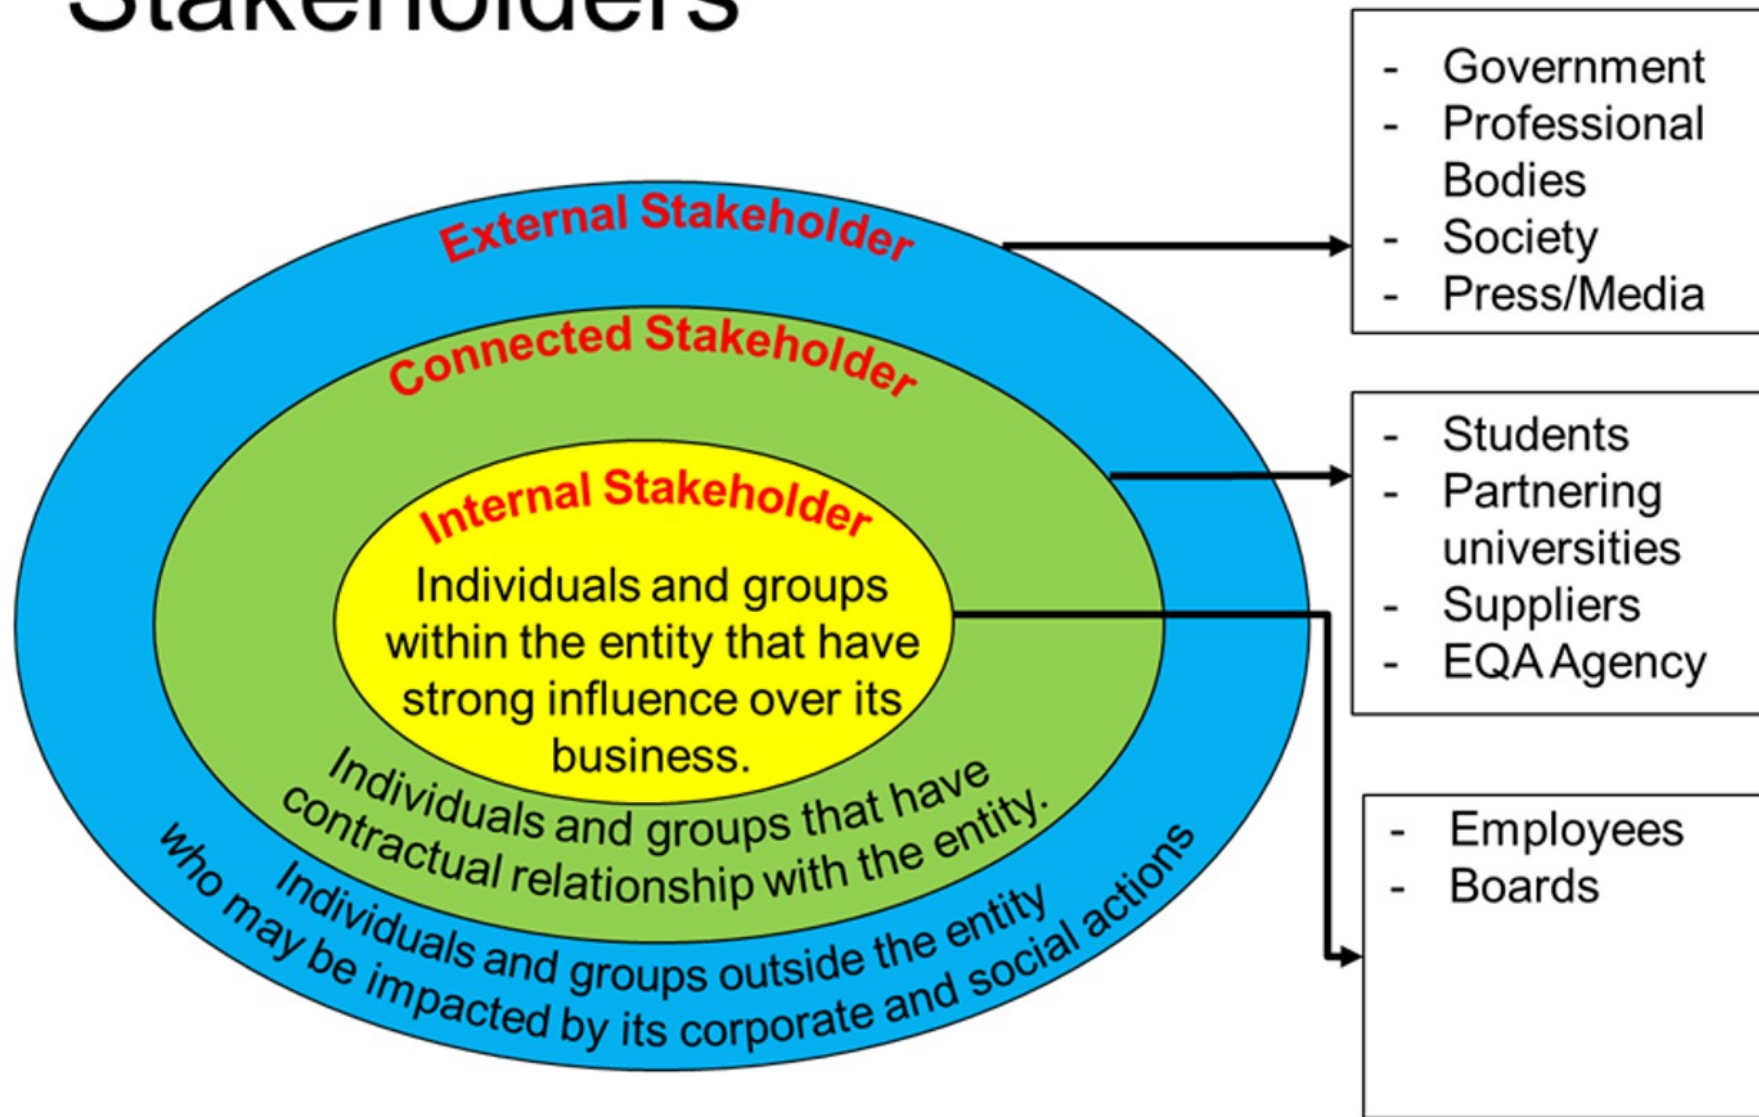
Stakeholders

External Stakeholder

Connected Stakeholder

Internal Stakeholder

Individuals and groups within the entity that have strong influence over its business.

Individuals and groups that have contractual relationship with the entity.

Individuals and groups outside the entity who may be impacted by its corporate and social actions

- Government
- Professional Bodies
- Society
- Press/Media

- Students
- Partnering universities
- Suppliers
- EQA Agency

- Employees
- Boards